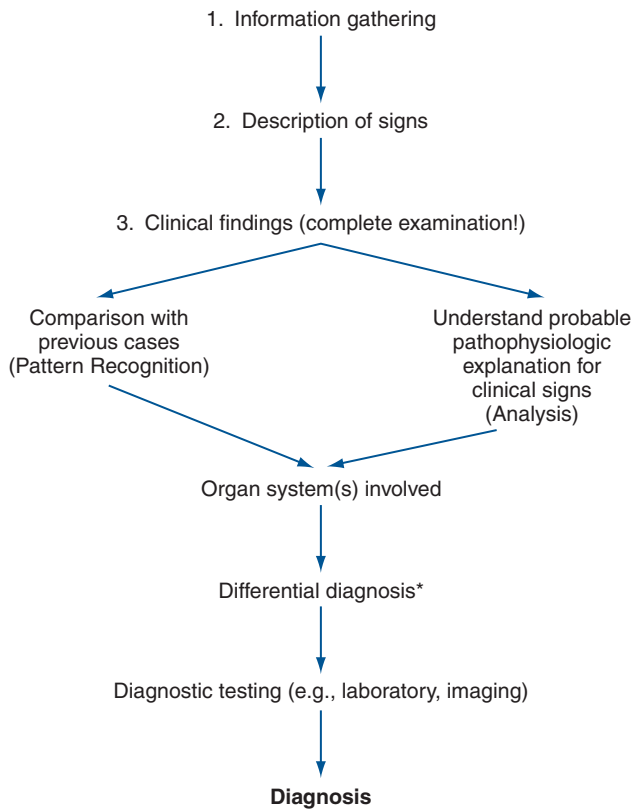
1. Information gathering

2. Description of signs

3. Clinical findings (complete examination!)

Comparison with previous cases (Pattern Recognition)

Understand probable pathophysiologic explanation for clinical signs (Analysis)

Organ system(s) involved

Differential diagnosis*

Diagnostic testing (e.g., laboratory, imaging)

**Diagnosis**